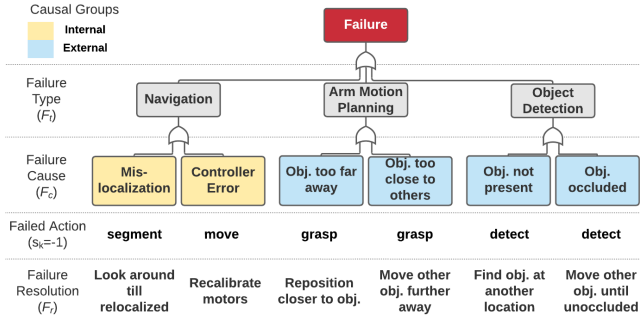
Causal Groups

Internal

External

Failure

Failure Type ($F_t$)

Navigation

Arm Motion Planning

Object Detection

Failure Cause ($F_c$)

Mis-localization

Controller Error

Obj. too far away

Obj. too close to others

Obj. not present

Obj. occluded

Failed Action ($s_k$=-1)

segment

move

grasp

grasp

detect

detect

Failure Resolution ($F_r$)

Look around till relocalized

Recalibrate motors

Reposition closer to obj.

Move other obj. further away

Find obj. at another location

Move other obj. until unoccluded